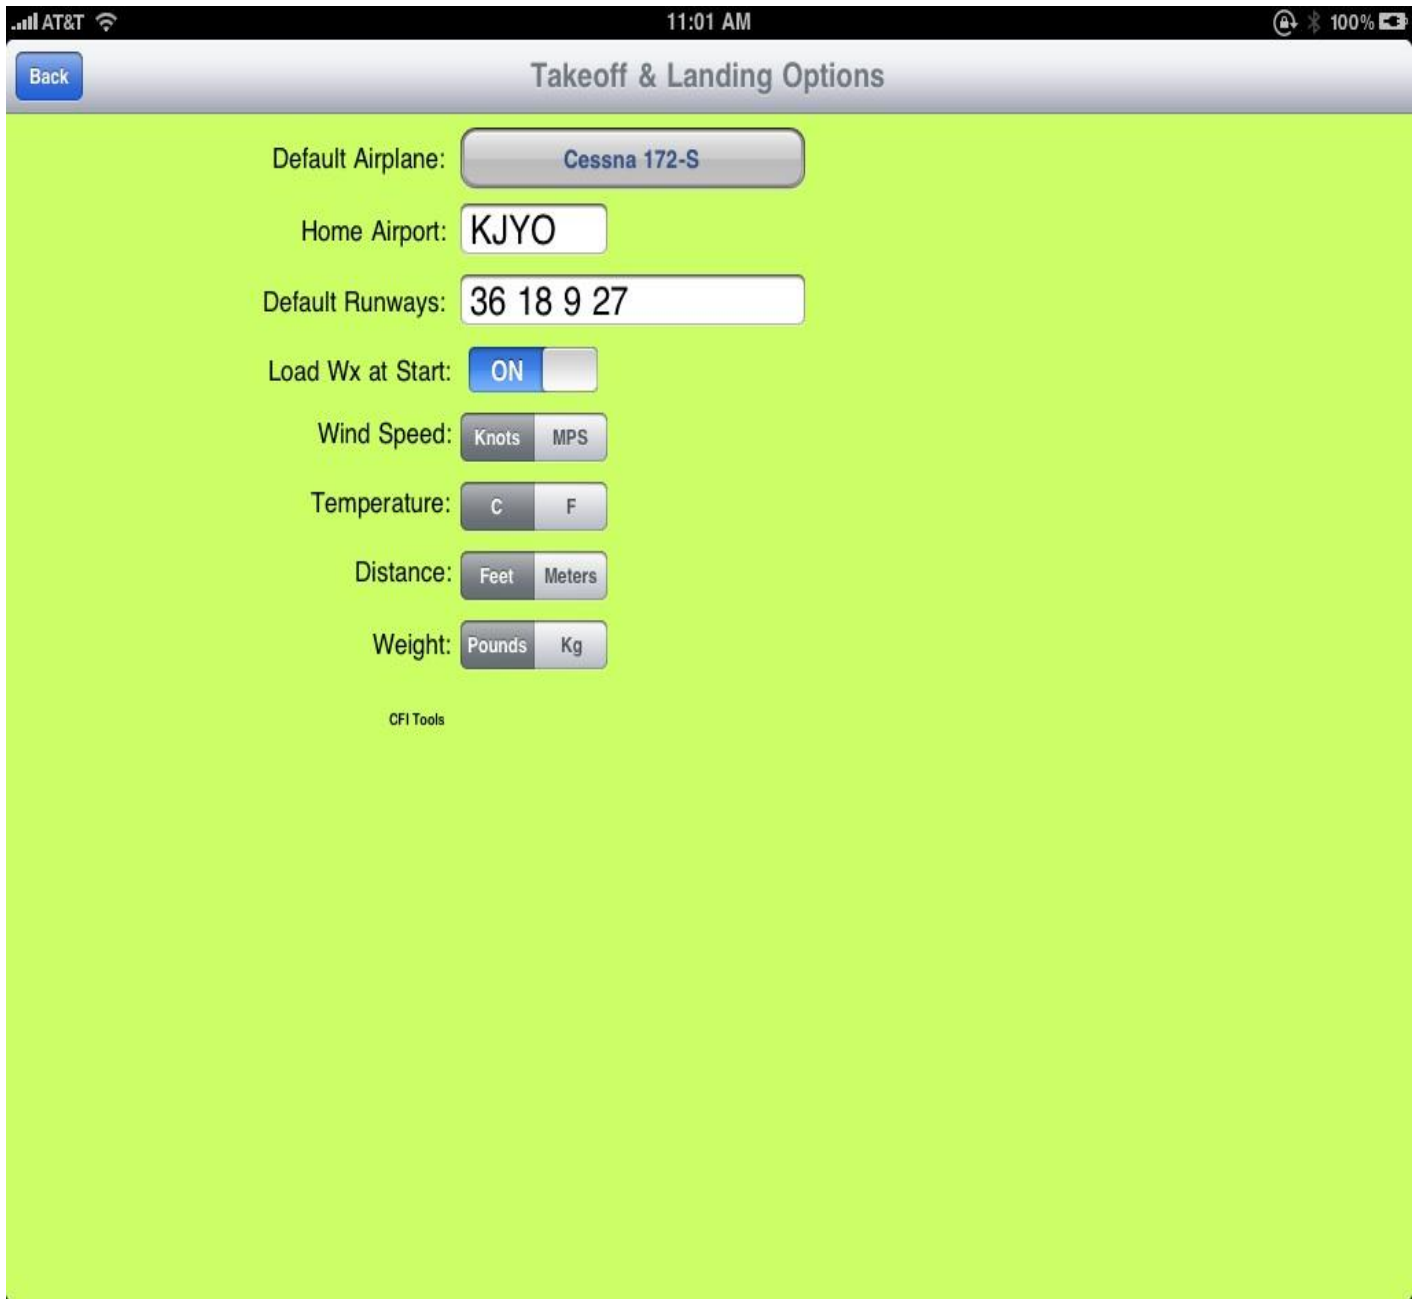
AT&T 11:01 AM 100%

Back

Takeoff & Landing Options

Default Airplane: Cessna 172-S

Home Airport: KJYO

Default Runways: 36 18 9 27

Load Wx at Start: ON

Wind Speed: Knots MPS

Temperature: C F

Distance: Feet Meters

Weight: Pounds Kg

CFI Tools